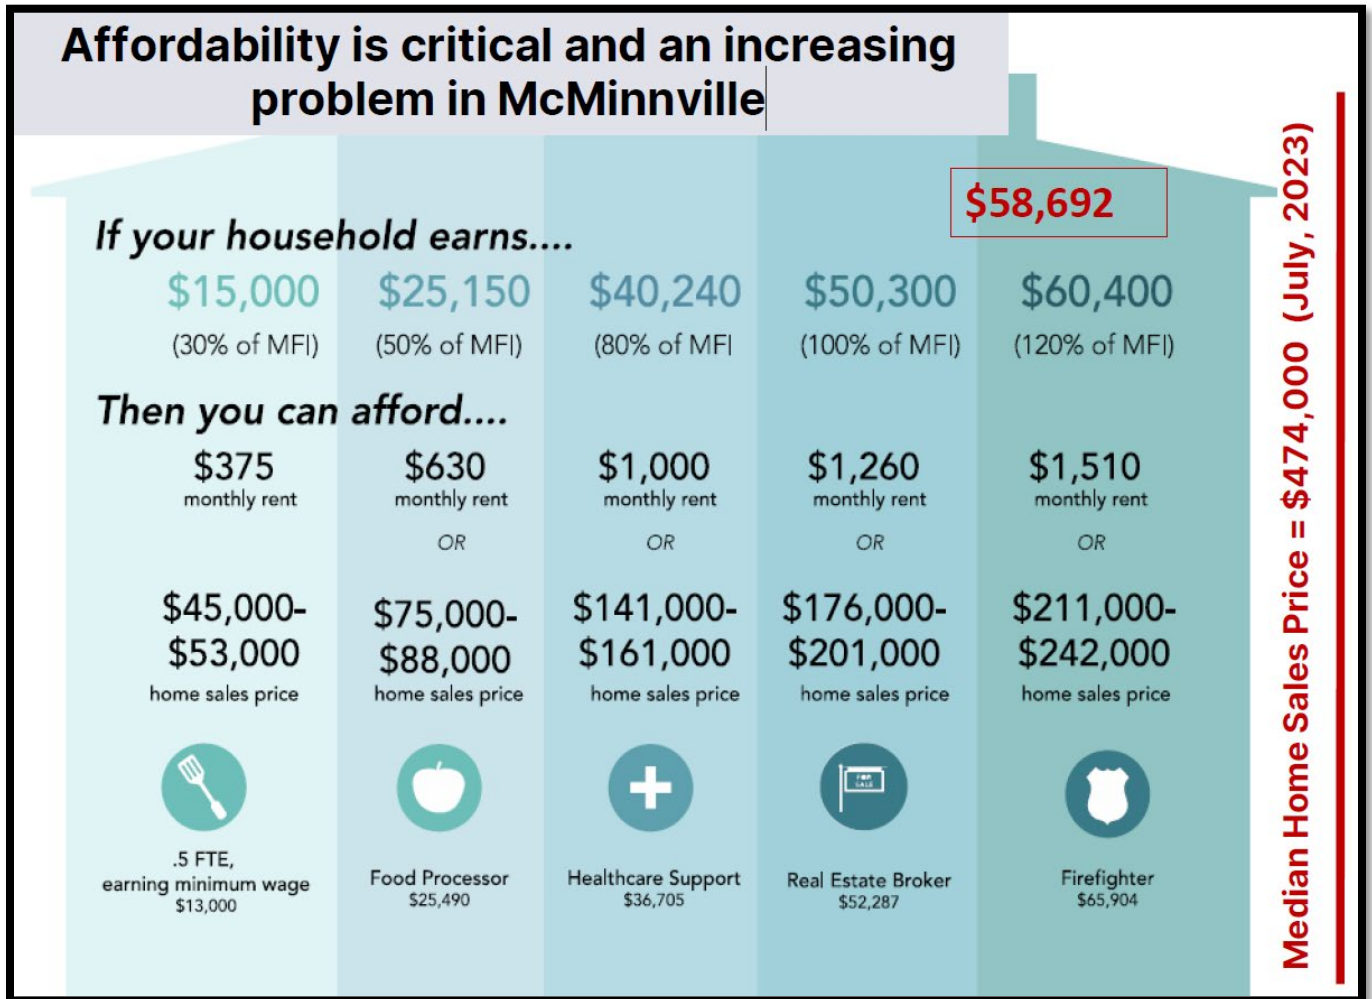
Affordability is critical and an increasing problem in McMinnville

$58,692

If your household earns....

$15,000 (30% of MFI)

$25,150 (50% of MFI)

$40,240 (80% of MFI

$50,300 (100% of MFI)

$60,400 (120% of MFI)

Then you can afford....

$375 monthly rent

$630 monthly rent OR

$1,000 monthly rent OR

$1,260 monthly rent OR

$1,510 monthly rent OR

$45,000-$53,000 home sales price

$75,000-$88,000 home sales price

$141,000-$161,000 home sales price

$176,000-$201,000 home sales price

$211,000-$242,000 home sales price

.5 FTE, earning minimum wage $13,000

Food Processor $25,490

Healthcare Support $36,705

FOR SALE

Real Estate Broker $52,287

Firefighter $65,904

Median Home Sales Price = $474,000 (July, 2023)